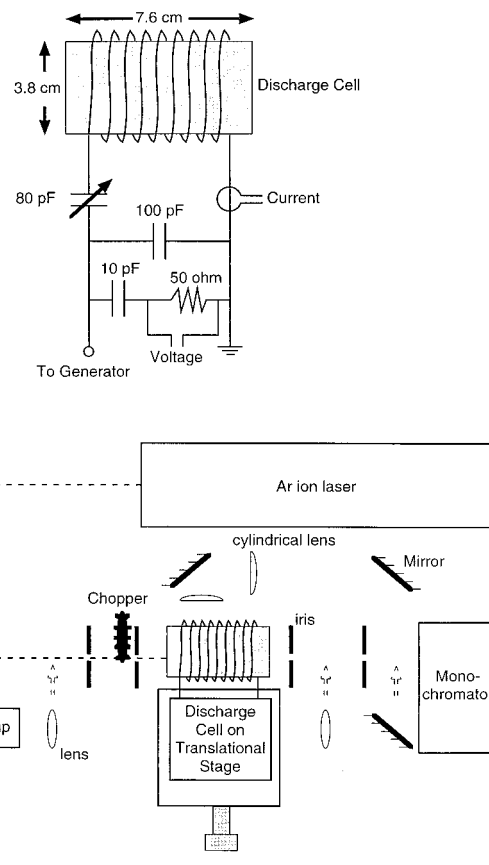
7.6 cm

3.8 cm

Discharge Cell

80 pF

Current

100 pF

10 pF

50 ohm

Voltage

To Generator

Ar ion laser

cylindrical lens

Mirror

Chopper

iris

Mono-
chromato

p

lens

Discharge Cell on Translational Stage